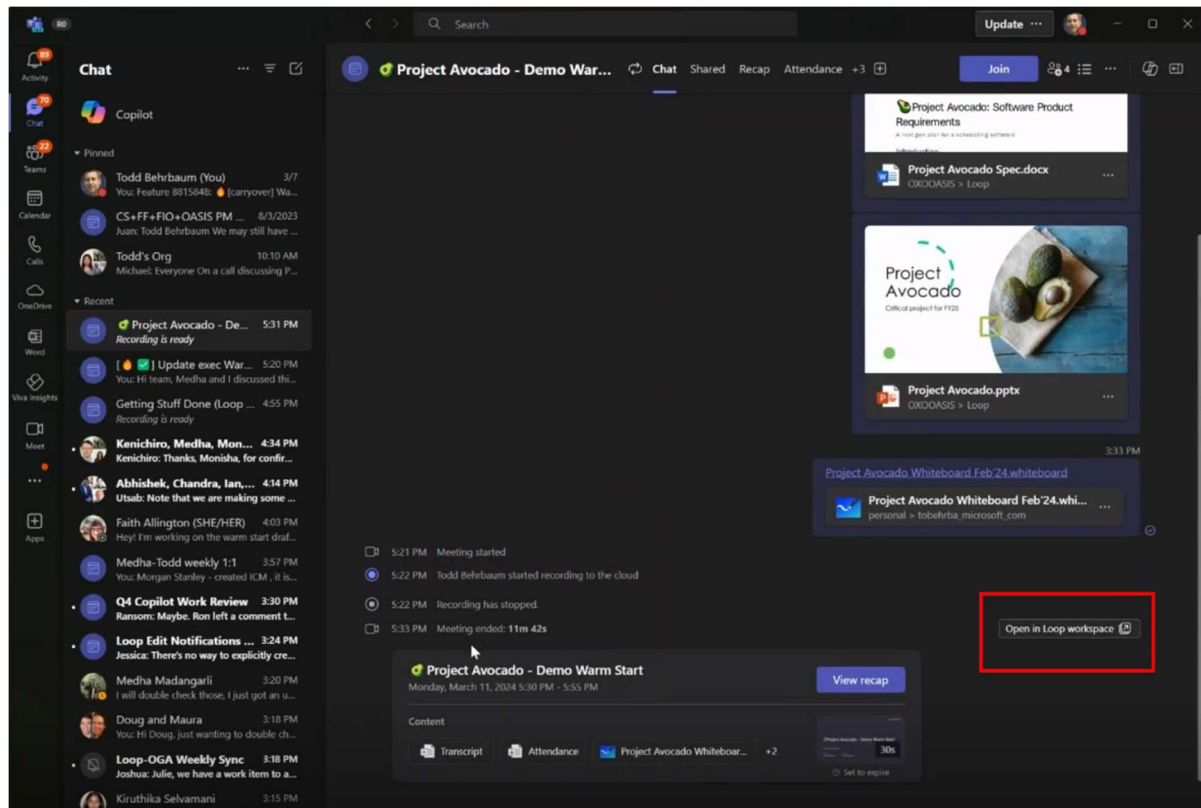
R0

Search

Update ···

89 Activity
70 Chat
22 Teams
Calendar
Calls
OneDrive
Word
Viva Insights
Meet
···
Apps

Chat

Copilot

Pinned

Todd Behrbaum (You) 3/7
You: Feature 8815848: [carryover] Wa...

CS+FF+FIO+OASIS PM ... 8/3/2023
Juan: Todd Behrbaum We may still have ...

Todd's Org 10:10 AM
Michael: Everyone On a call discussing P...

Recent

Project Avocado - De... 5:31 PM
Recording is ready

[ ] Update exec War... 5:20 PM
You: Hi team, Medha and I discussed thi...

Getting Stuff Done (Loop ... 4:55 PM
Recording is ready

Kenichiro, Medha, Mon... 4:34 PM
Kenichiro: Thanks, Monisha, for confir...

Abhishek, Chandra, Ian,... 4:14 PM
Utsab: Note that we are making some ...

Faith Allington (SHE/HER) 4:03 PM
Hey! I'm working on the warm start draf...

Medha-Todd weekly 1:1 3:57 PM
You: Morgan Stanley - created ICM , it is...

Q4 Copilot Work Review 3:30 PM
Ransom: Maybe. Ron left a comment t...

Loop Edit Notifications ... 3:24 PM
Jessica: There's no way to explicitly cre...

Medha Madangarli 3:20 PM
I will double check those, I just got an u...

Doug and Maura 3:18 PM
You: Hi Doug, just wanting to double ch...

Loop-OGA Weekly Sync 3:18 PM
Joshua: Julie, we have a work item to a...

Kiruthika Selvamani 3:15 PM

Project Avocado - Demo War... Chat Shared Recap Attendance +3

Join 4 ···

Project Avocado: Software Product Requirements
A next gen plan for a scheduling software
Introduction

Project Avocado Spec.docx
OXOOASIS > Loop

Project Avocado
Critical project for FY25

Project Avocado.pptx
OXOOASIS > Loop

3:33 PM

Project Avocado Whiteboard Feb'24.whiteboard

Project Avocado Whiteboard Feb'24.whi...
personal > tobehrba_microsoft_com

5:21 PM Meeting started
5:22 PM Todd Behrbaum started recording to the cloud
5:22 PM Recording has stopped.
5:33 PM Meeting ended: 11m 42s

Open in Loop workspace

Project Avocado - Demo Warm Start
Monday, March 11, 2024 5:30 PM - 5:55 PM

View recap

Content

Transcript Attendance Project Avocado Whiteboar... +2

30s
Set to expire